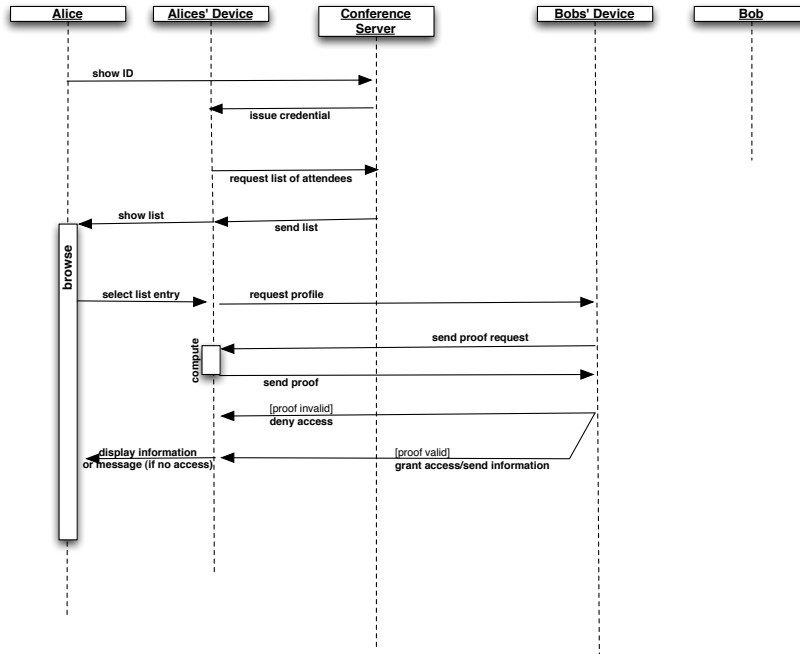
Alice

Alices' Device

Conference Server

Bobs' Device

Bob

show ID

issue credential

request list of attendees

show list

send list

browse

select list entry

request profile

send proof request

compute

send proof

[proof invalid]
deny access

display information or message (if no access)

[proof valid]
grant access/send information